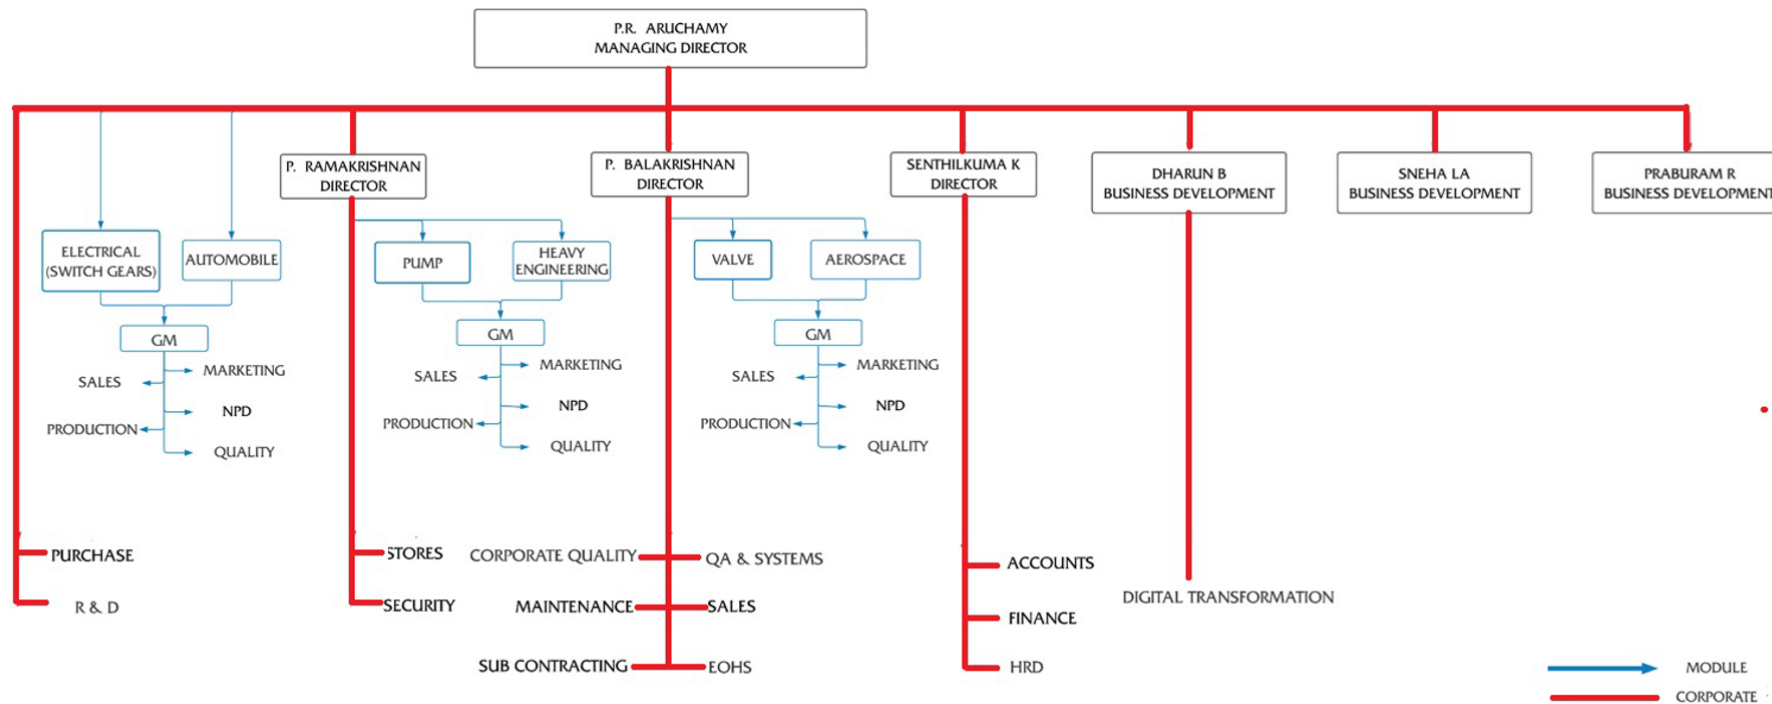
P.R. ARUCHAMY
MANAGING DIRECTOR

P. RAMAKRISHNAN
DIRECTOR

P. BALAKRISHNAN
DIRECTOR

SENTHILKUMA K
DIRECTOR

DHARUN B
BUSINESS DEVELOPMENT

SNEHA LA
BUSINESS DEVELOPMENT

PRABURAM R
BUSINESS DEVELOPMENT

ELECTRICAL (SWITCH GEARS)

AUTOMOBILE

GM

SALES
MARKETING
NPD
PRODUCTION
QUALITY

PUMP

HEAVY ENGINEERING

GM

SALES
MARKETING
NPD
PRODUCTION
QUALITY

VALVE

AEROSPACE

GM

SALES
MARKETING
NPD
PRODUCTION
QUALITY

PURCHASE
R & D

STORES
SECURITY

CORPORATE QUALITY
MAINTENANCE
SUB CONTRACTING

QA & SYSTEMS
SALES
EOHS

ACCOUNTS
FINANCE
HRD

DIGITAL TRANSFORMATION

MODULE
CORPORATE